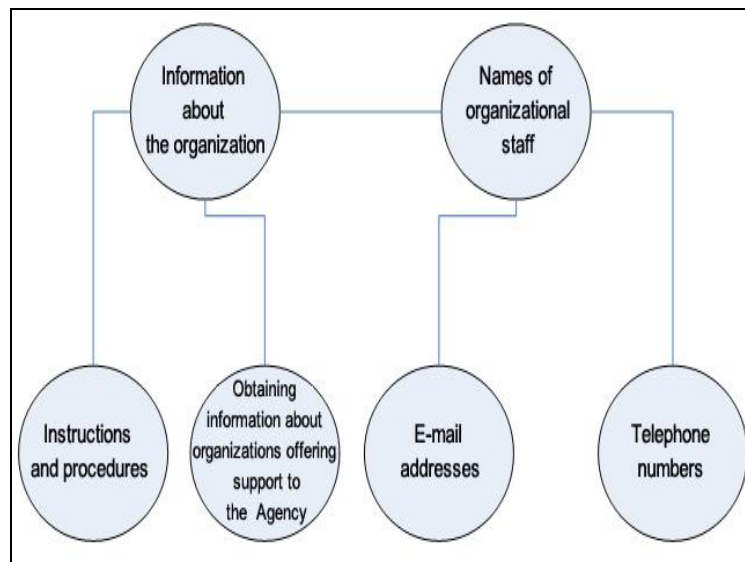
Information about the organization

Names of organizational staff

Instructions and procedures

Obtaining information about organizations offering support to the Agency

E-mail addresses

Telephone numbers